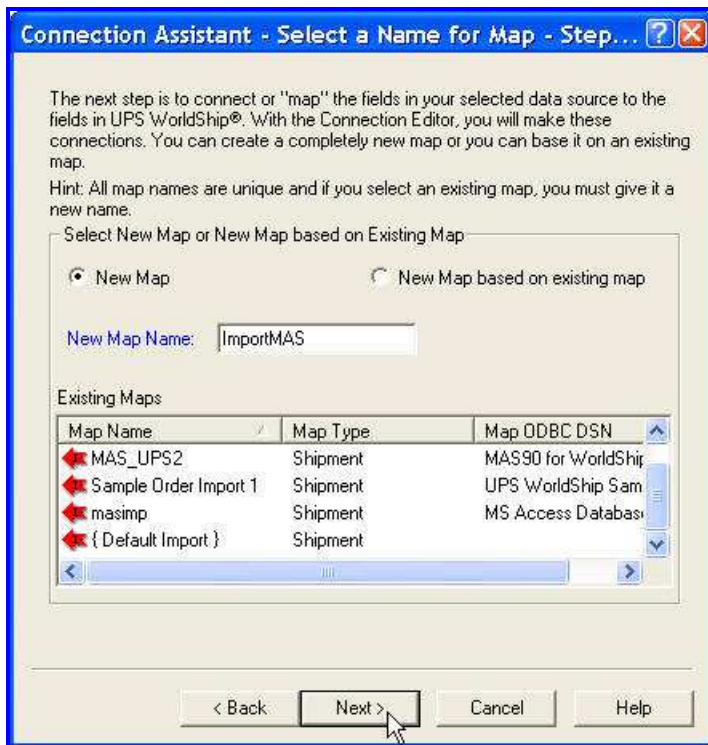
Connection Assistant - Select a Name for Map - Step...

The next step is to connect or "map" the fields in your selected data source to the fields in UPS WorldShip®. With the Connection Editor, you will make these connections. You can create a completely new map or you can base it on an existing map.

Hint: All map names are unique and if you select an existing map, you must give it a new name.

Select New Map or New Map based on Existing Map

New Map

New Map based on existing map

New Map Name: ImportMAS

Existing Maps

| Map Name | Map Type | Map ODBC DSN |
|---|---|---|
| MAS_UPS2 | Shipment | MAS90 for WorldShip |
| Sample Order Import 1 | Shipment | UPS WorldShip Sam |
| masimp | Shipment | MS Access Databas |
| { Default Import } | Shipment | |

< Back   Next >   Cancel   Help